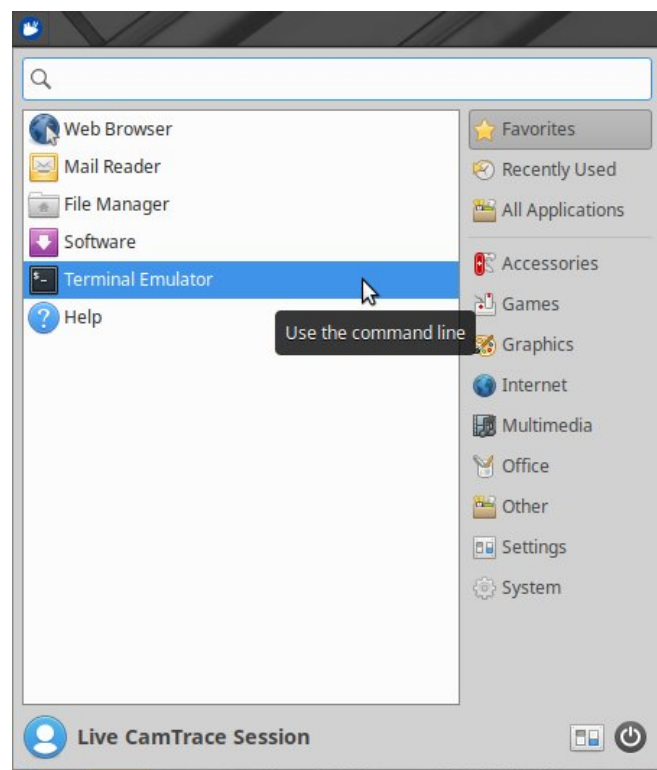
Web Browser
Mail Reader
File Manager
Software
Terminal Emulator
Help
Use the command line

Favorites
Recently Used
All Applications
Accessories
Games
Graphics
Internet
Multimedia
Office
Other
Settings
System

Live CamTrace Session